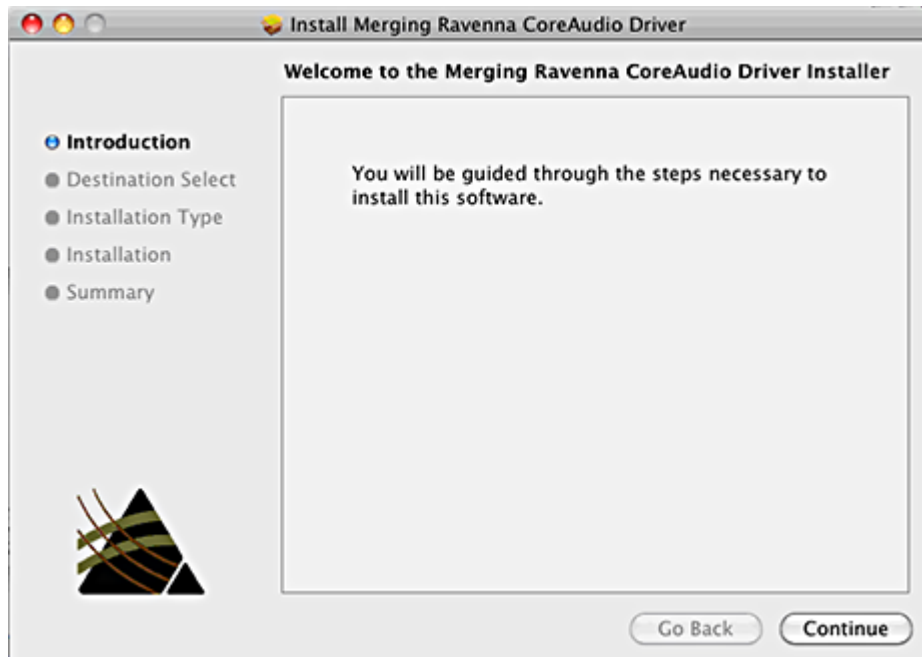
Install Merging Ravenna CoreAudio Driver

Welcome to the Merging Ravenna CoreAudio Driver Installer

Introduction
Destination Select
Installation Type
Installation
Summary

You will be guided through the steps necessary to install this software.

Go Back
Continue